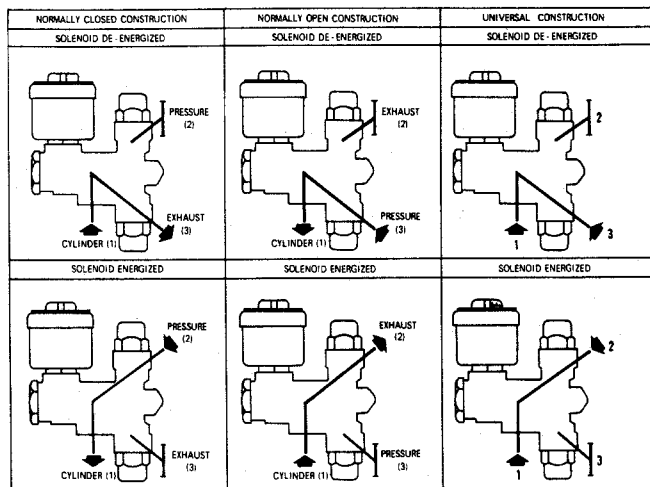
| NORMALLY CLOSED CONSTRUCTION | NORMALLY OPEN CONSTRUCTION | UNIVERSAL CONSTRUCTION |
|---|---|---|
| SOLENOID DE-ENERGIZED | SOLENOID DE-ENERGIZED | SOLENOID DE-ENERGIZED |
| PRESSURE (2) EXHAUST (3) CYLINDER (1) | EXHAUST (2) PRESSURE (3) CYLINDER (1) | 2 1 3 |
| SOLENOID ENERGIZED | SOLENOID ENERGIZED | SOLENOID ENERGIZED |
| PRESSURE (2) EXHAUST (3) CYLINDER (1) | EXHAUST (2) PRESSURE (3) CYLINDER (1) | 2 3 1 |